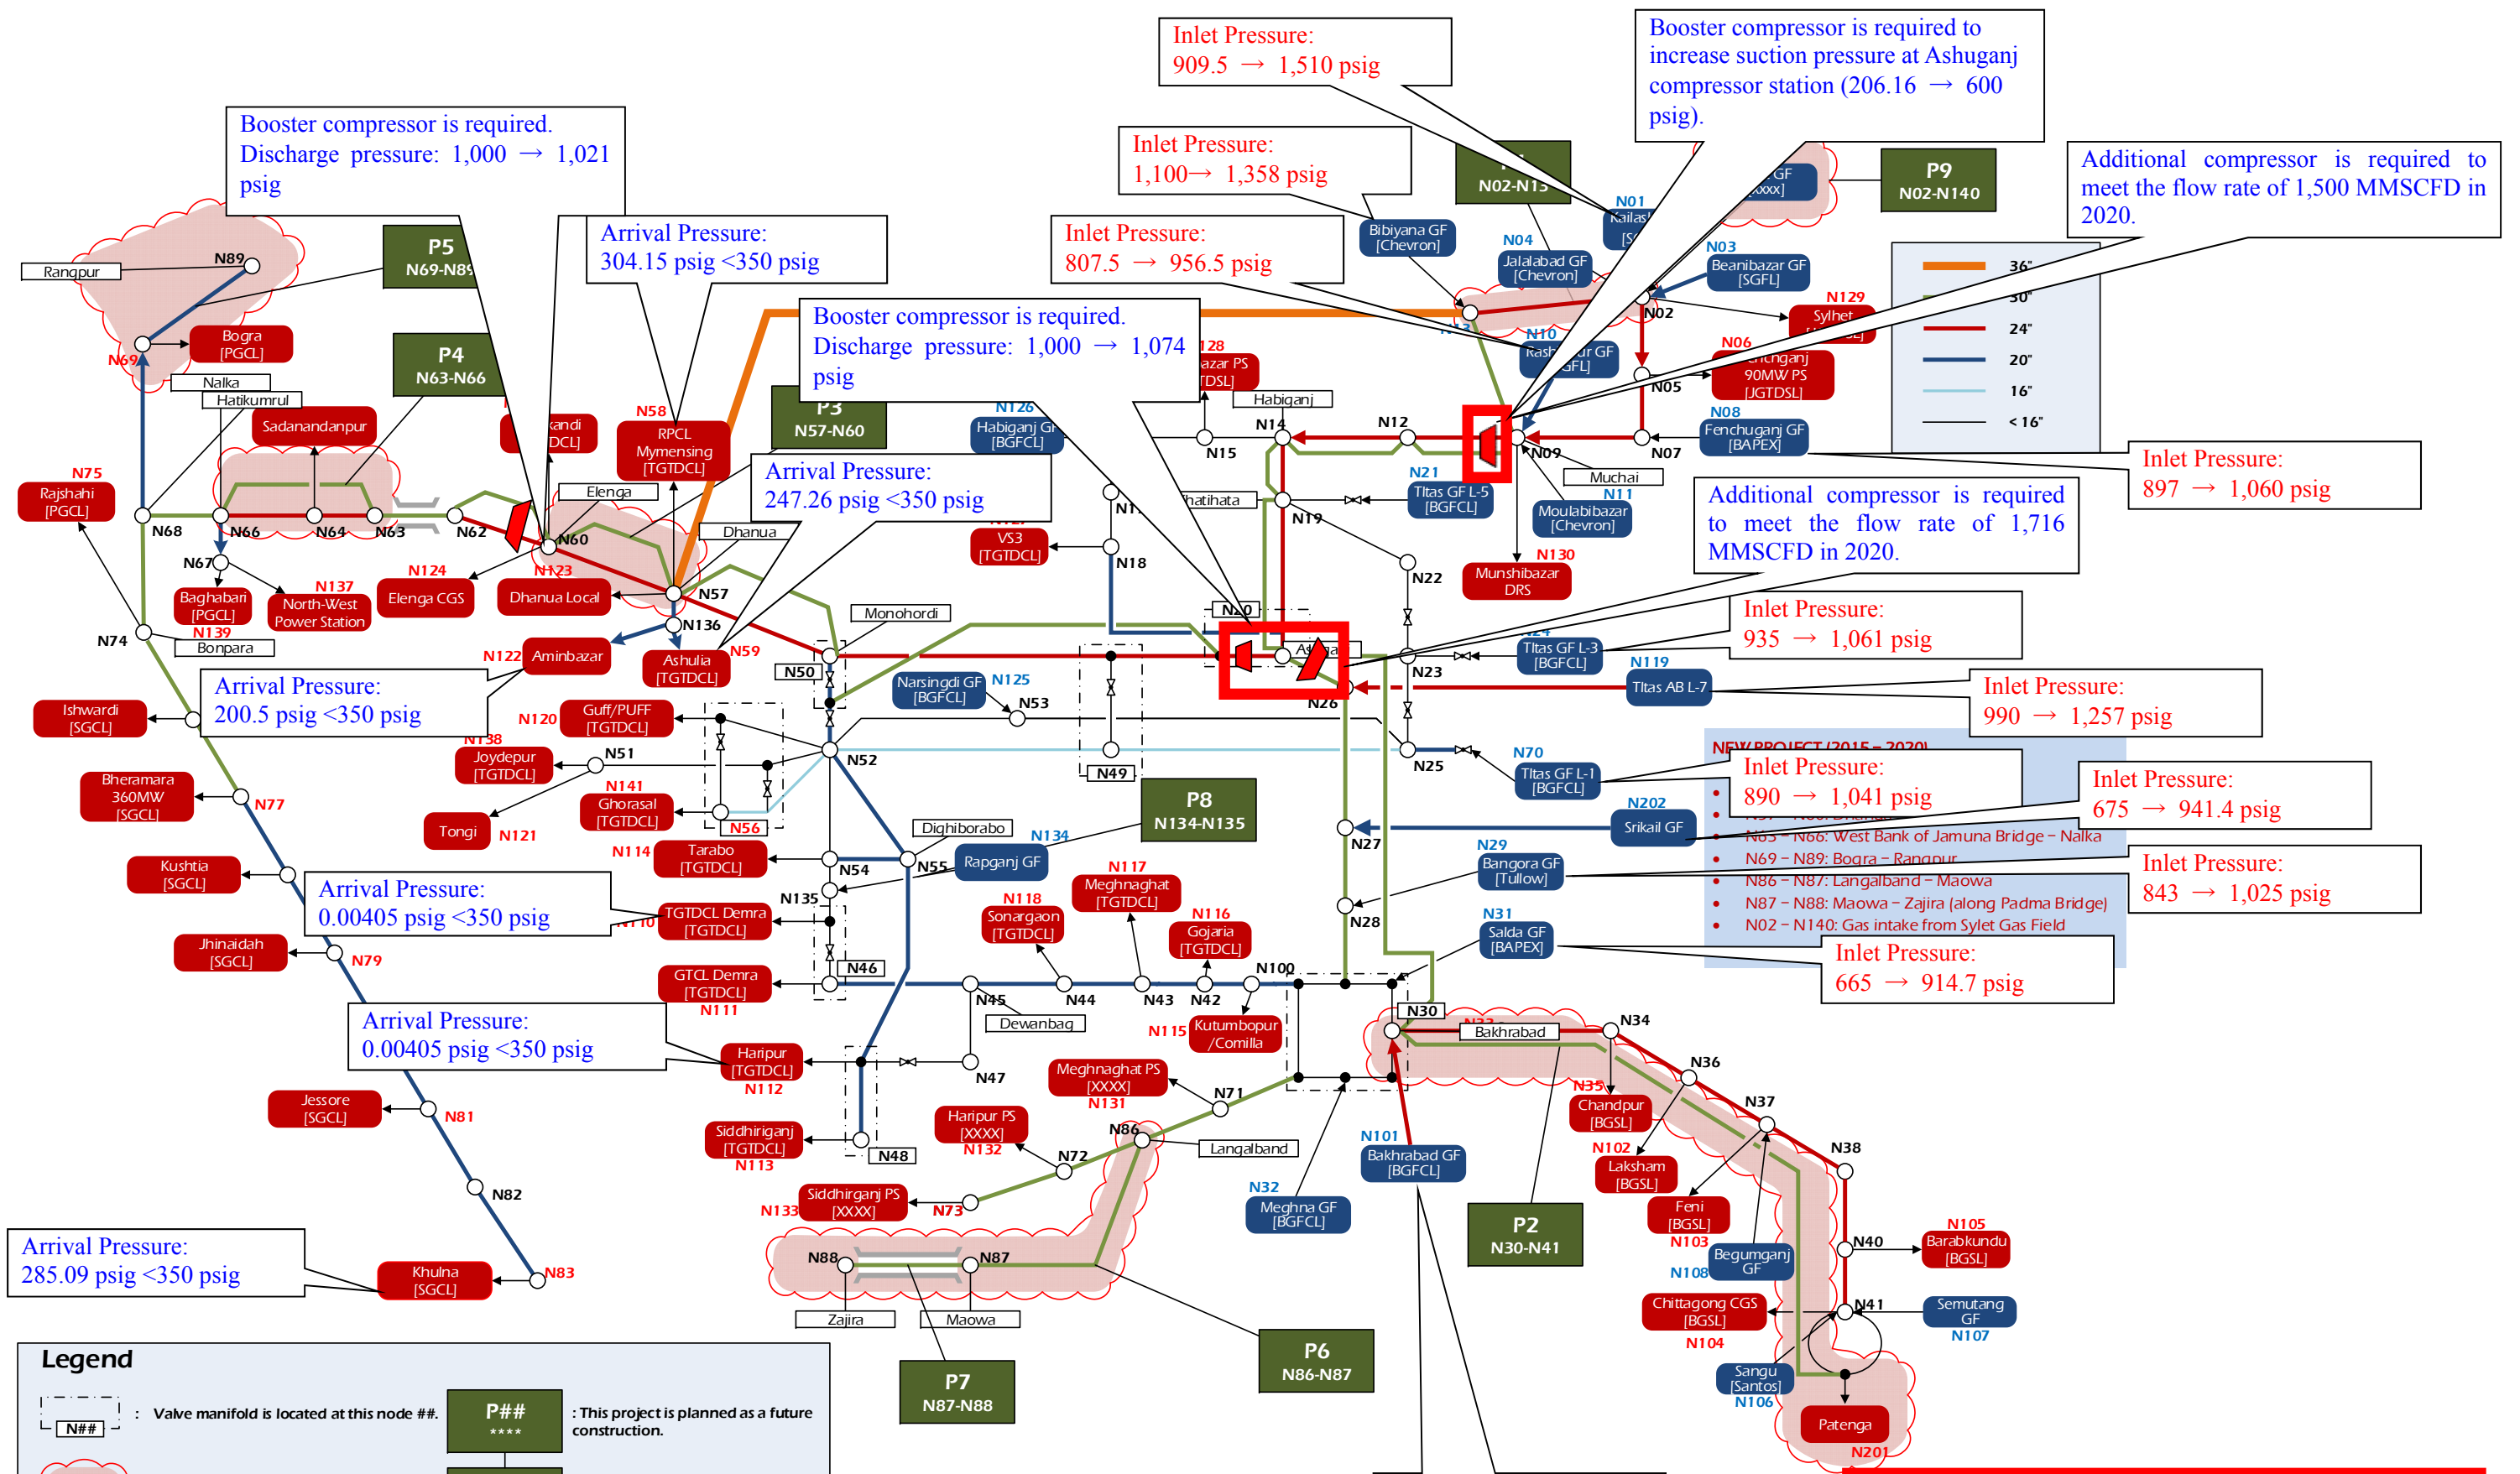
Inlet Pressure:
909.5 → 1,510 psig

Booster compressor is required to increase suction pressure at Ashuganj compressor station (206.16 → 600 psig).

Booster compressor is required.
Discharge pressure: 1,000 → 1,021 psig

Inlet Pressure:
1,100→ 1,358 psig

P9
N02-N140

Additional compressor is required to meet the flow rate of 1,500 MMSCFD in 2020.

Arrival Pressure:
304.15 psig <350 psig

Inlet Pressure:
807.5 → 956.5 psig

P5
N69-N89

Rangpur

N89

Bogra [PGCL]

N69

P4
N63-N66

Booster compressor is required.
Discharge pressure: 1,000 → 1,074 psig

Nalka
Hatikumrul
Sadanandapur

RPCL Mymensing [TGTDCL]
N58

P3
N57-N60

N126
Habiganj GF [BGFCL]

Habiganj

Bibiyana GF [Chevron]
Jalalabad GF [Chevron]
N04
N01
N03
Beanibazar GF [SGFL]
N129
Sylhet
N02
N06
Fenchuganj 90MW PS [JGTDSL]
N05
N08
Fenchuganj GF [BAPEX]
N07
N12
N14
N15
N09
Muchai
N11
Moulabibazar [Chevron]
N21
Titas GF L-5 [BGFCL]
N19
N22
N130
Munshibazar DRS

36"
30"
24"
20"
16"
< 16"

Inlet Pressure:
897 → 1,060 psig

Additional compressor is required to meet the flow rate of 1,716 MMSCFD in 2020.

N75
Rajshahi [PGCL]
N68
N66
N64
N63
N62
Elenga
N60
Dhanua
Arrival Pressure:
247.26 psig <350 psig
VS3 [TGTDCL]
N18
N67
N137
Baghabari [PGCL]
North-West Power Station
N139
N124
Elenga CGS
N123
Dhanua Local
N57
N136
Monohordi
N74
Bonpara
N122
Aminbazar
Ashulia [TGTDCL]
N59
N50
Narsingdi GF [BGFCL]
N125
N53
N20
Ashuganj
N23
Inlet Pressure:
935 → 1,061 psig
Titas GF L-3 [BGFCL]
N119
Titas AB L-7
N26

Inlet Pressure:
990 → 1,257 psig

Ishwardi [SGCL]
Arrival Pressure:
200.5 psig <350 psig
N120
Guff/PUFF [TGTDCL]
N138
Joydepur [TGTDCL]
N51
N52
N49
N25
N70
Titas GF L-1 [BGFCL]
NEW PROJECT (2015 – 2020)
Inlet Pressure:
890 → 1,041 psig
Inlet Pressure:
675 → 941.4 psig

Bheramara 360MW [SGCL]
N77
N141
Ghorasal [TGTDCL]
Tongi
N121
N56
Dighiborabo
N134
P8
N134-N135
N202
Srikail GF
N27
N63 – N66: West Bank of Jamuna Bridge – Nalka
N69 – N89: Bogra – Rangpur
N86 – N87: Langalband – Maowa
N87 – N88: Maowa – Zajira (along Padma Bridge)
N02 – N140: Gas intake from Sylet Gas Field

Kushtia [SGCL]
Arrival Pressure:
0.00405 psig <350 psig
N114
Tarabo [TGTDCL]
N54
N55
Rapganj GF
N117
Meghnaghat [TGTDCL]
N29
Bangora GF [Tullow]
Inlet Pressure:
843 → 1,025 psig
N135
TGTDCL Demra [TGTDCL]
N110
N118
Sonargaon [TGTDCL]
N116
Gojaria [TGTDCL]
N28
N31
Salda GF [BAPEX]
Inlet Pressure:
665 → 914.7 psig

Jhinaidah [SGCL]
N79
GTCL Demra [TGTDCL]
N111
N46
N45
N44
N43
N42
N100
Dewanbag
N115
Kutumbopur /Comilla
N30
Bakhrabad
N33
N34
N36

Arrival Pressure:
0.00405 psig <350 psig
Haripur [TGTDCL]
N112
N47
Meghnaghat PS [XXXX]
N131
N71
N35
Chandpur [BGSL]
N37
Jessore [SGCL]
N81
Haripur PS [XXXX]
N132
Siddhirganj [TGTDCL]
N113
N48
N86
Langalband
N72
N101
Bakhrabad GF [BGFCL]
N102
Laksham [BGSL]
N38
N82
Siddhirganj PS [XXXX]
N133
N73
N32
Meghna GF [BGFCL]
P2
N30-N41
Feni [BGSL]
N103
N105
Barabkundu [BGSL]
N40
Begumganj GF
N108
Arrival Pressure:
285.09 psig <350 psig
Khulna [SGCL]
N83
N88
N87
Zajira
Maowa
P6
N86-N87
Chittagong CGS [BGSL]
N104
N41
Semutang GF
N107
Sangu [Santos]
N106
Patenga
N201

P7
N87-N88

Legend
N## : Valve manifold is located at this node ##.
P## **** : This project is planned as a future construction.